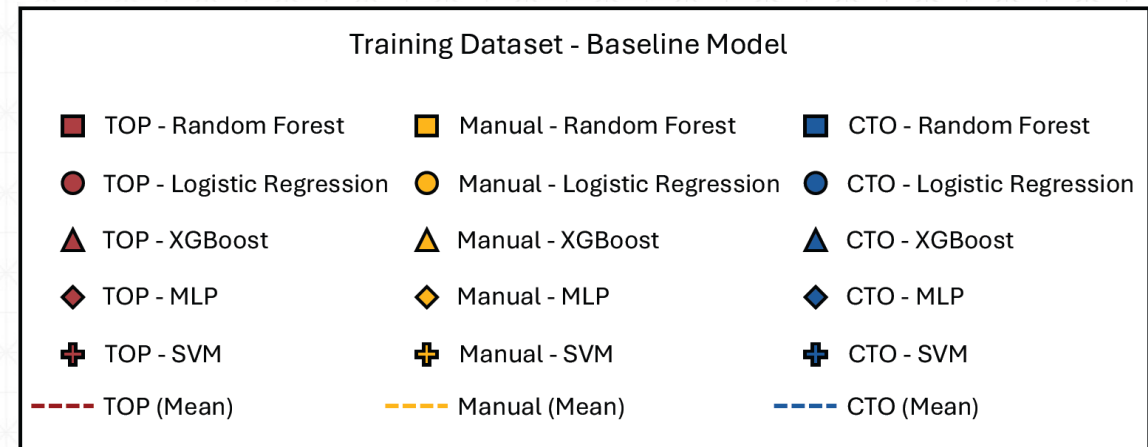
Training Dataset - Baseline Model

TOP - Random Forest
Manual - Random Forest
CTO - Random Forest

TOP - Logistic Regression
Manual - Logistic Regression
CTO - Logistic Regression

TOP - XGBoost
Manual - XGBoost
CTO - XGBoost

TOP - MLP
Manual - MLP
CTO - MLP

TOP - SVM
Manual - SVM
CTO - SVM

TOP (Mean)
Manual (Mean)
CTO (Mean)